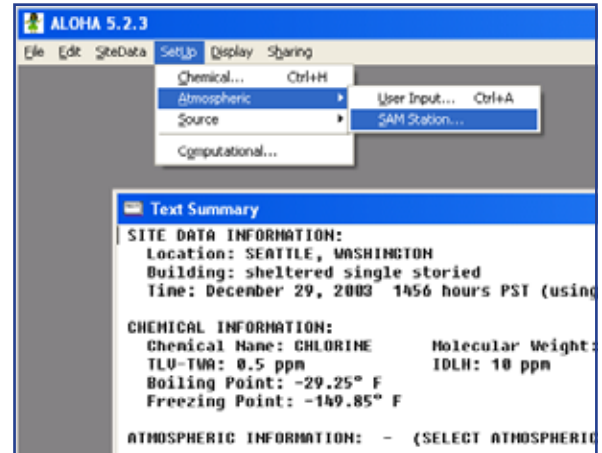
ALOHA 5.2.3

File Edit SiteData SetUp Display Sharing

Chemical... Ctrl+H
Atmospheric
Source
Computational...

User Input... Ctrl+A
SAM Station...

Text Summary

SITE DATA INFORMATION:
Location: SEATTLE, WASHINGTON
Building: sheltered single storied
Time: December 29, 2003 1456 hours PST (using

CHEMICAL INFORMATION:
Chemical Name: CHLORINE Molecular Weight:
TLV-TWA: 0.5 ppm IDLH: 10 ppm
Boiling Point: -29.25° F
Freezing Point: -149.85° F

ATMOSPHERIC INFORMATION: - (SELECT ATMOSPHERIC